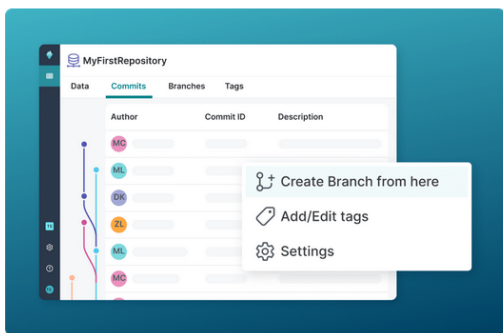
MyFirstRepository

Data Commits Branches Tags

| Author | Commit ID | Description |
|---|---|---|
| MC | | |
| ML | | |
| DK | | |
| ZL | | |
| ML | | |
| MC | | |

Create Branch from here
Add/Edit tags
Settings